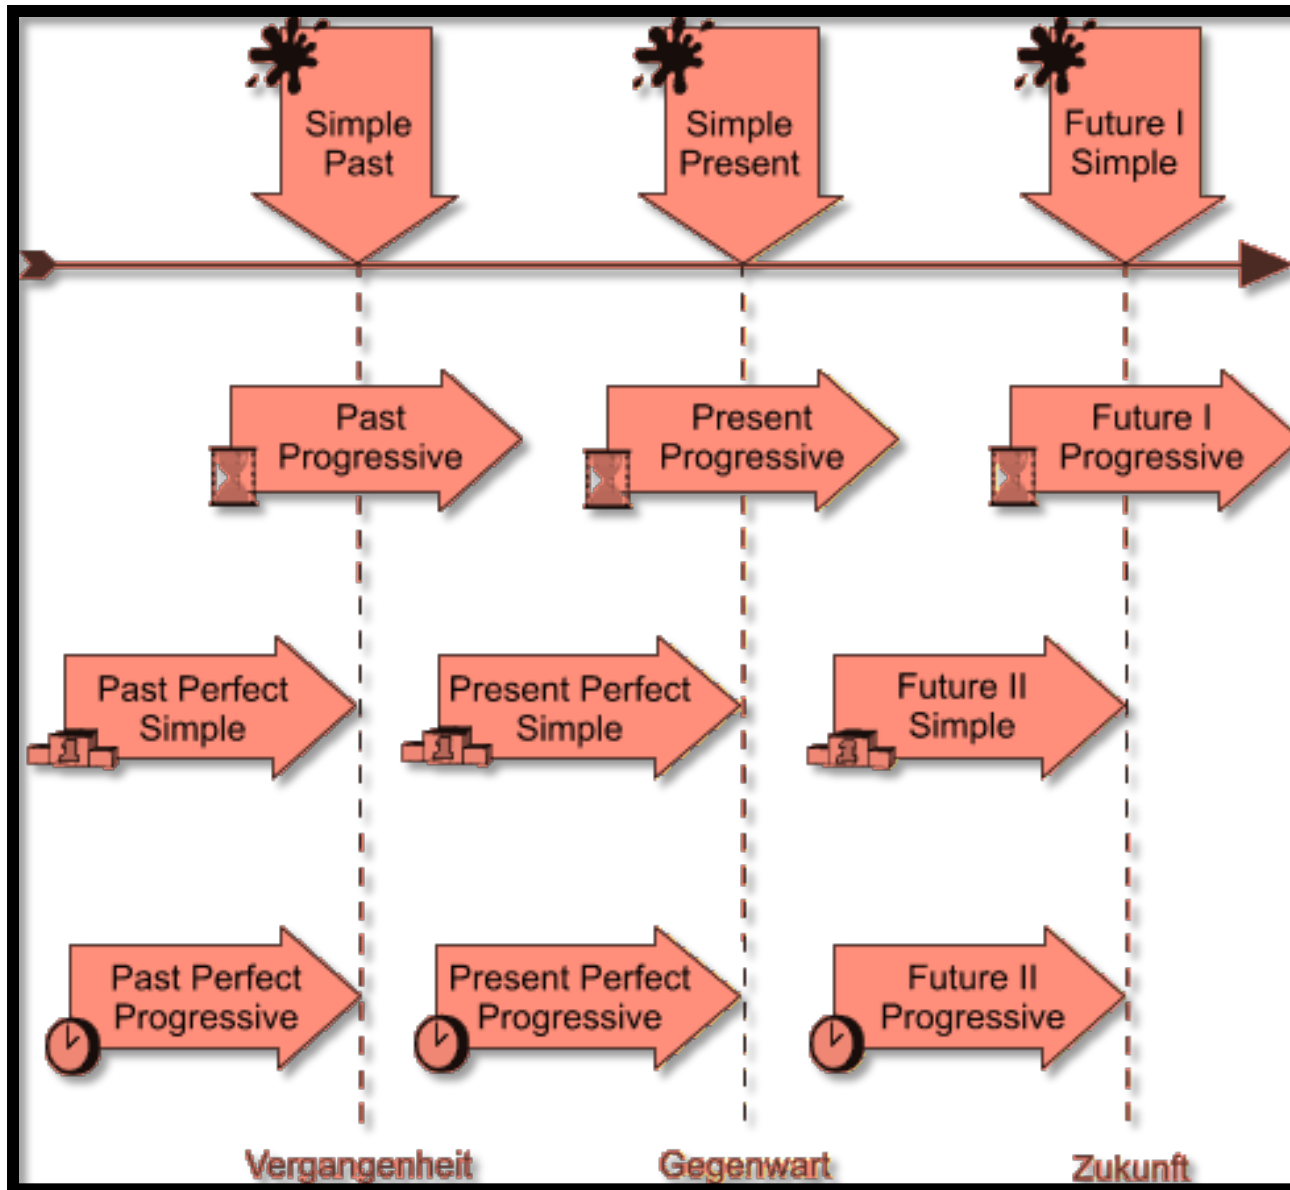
Simple Past

Simple Present

Future I Simple

Past Progressive

Present Progressive

Future I Progressive

Past Perfect Simple

Present Perfect Simple

Future II Simple

Past Perfect Progressive

Present Perfect Progressive

Future II Progressive

Vergangenheit

Gegenwart

Zukunft